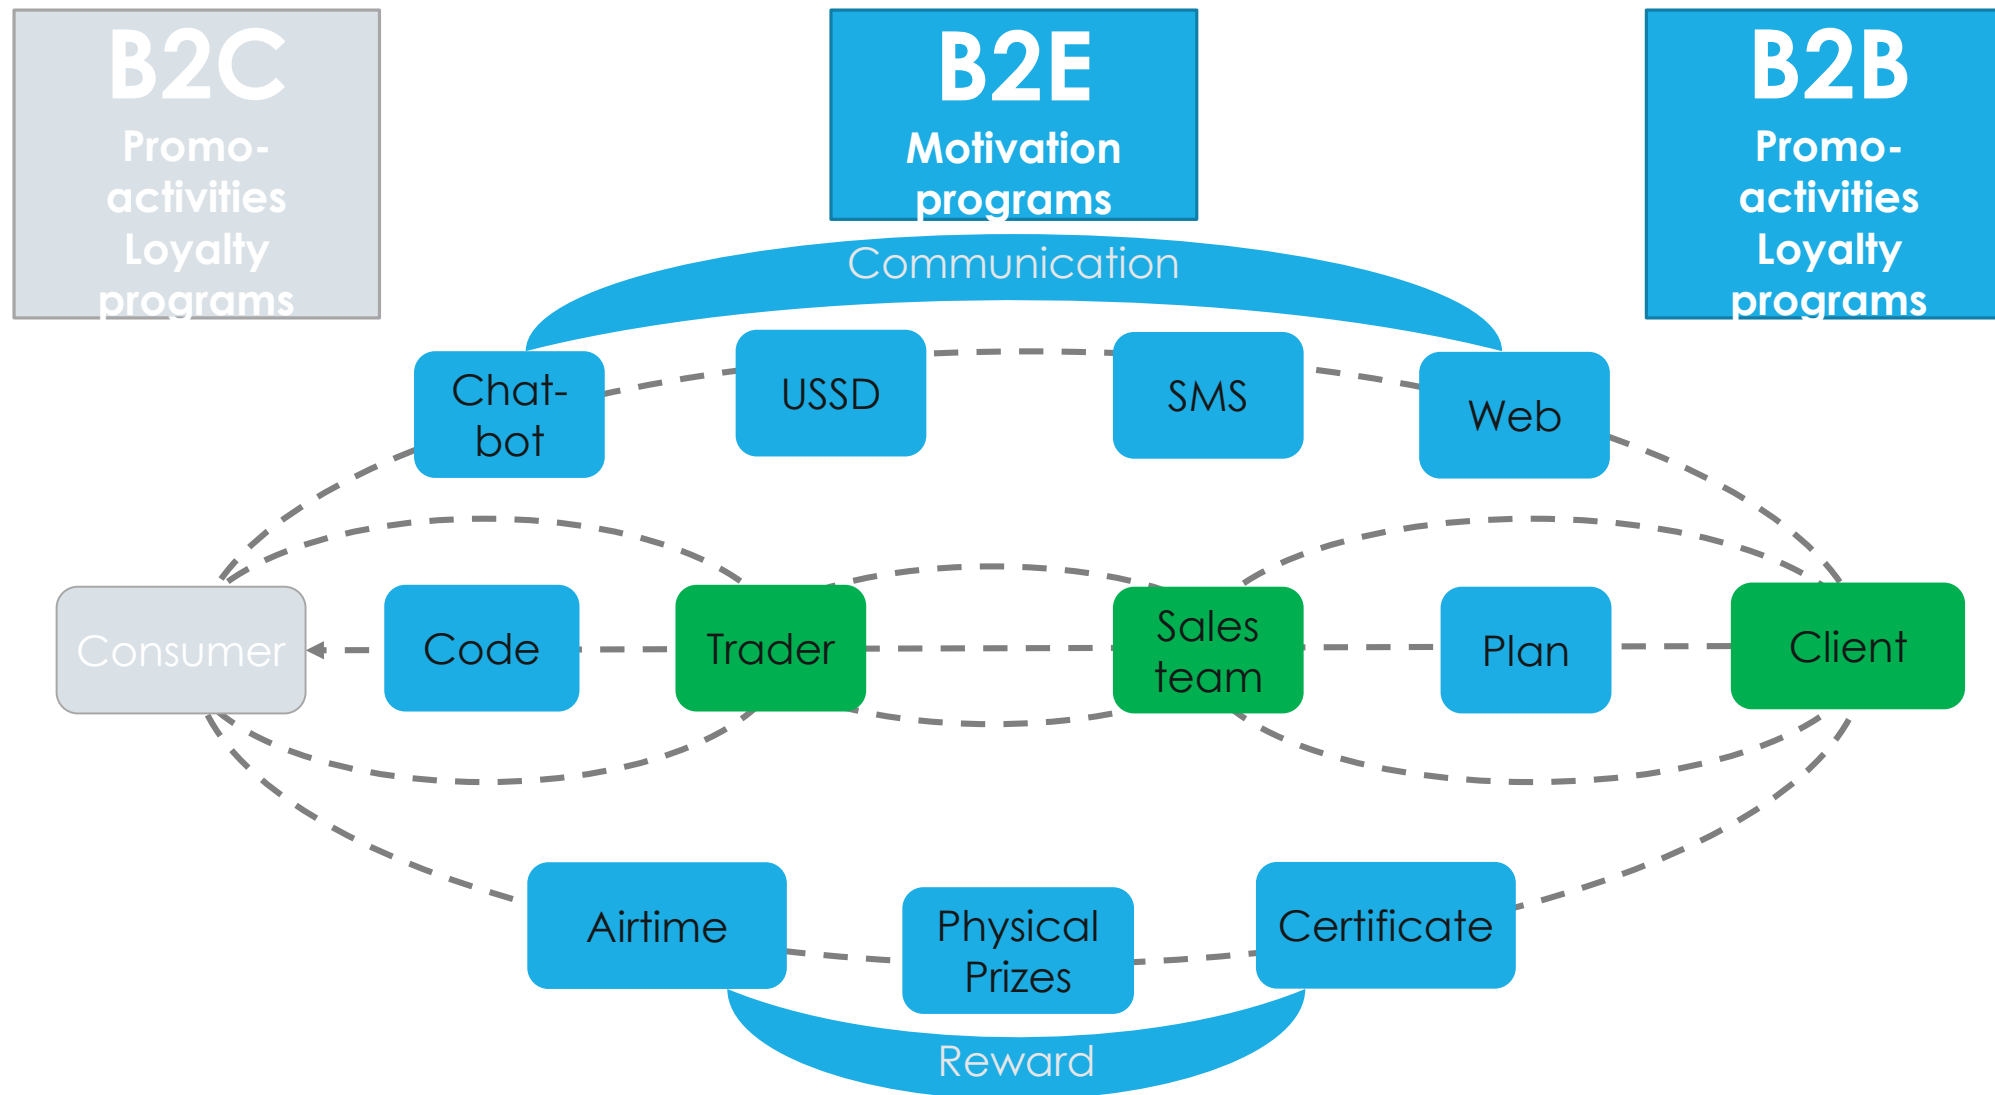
B2C
Promo-activities
Loyalty programs

B2E
Motivation programs

B2B
Promo-activities
Loyalty programs

Communication

Chat-bot

USSD

SMS

Web

Consumer

Code

Trader

Sales team

Plan

Client

Airtime

Physical Prizes

Certificate

Reward